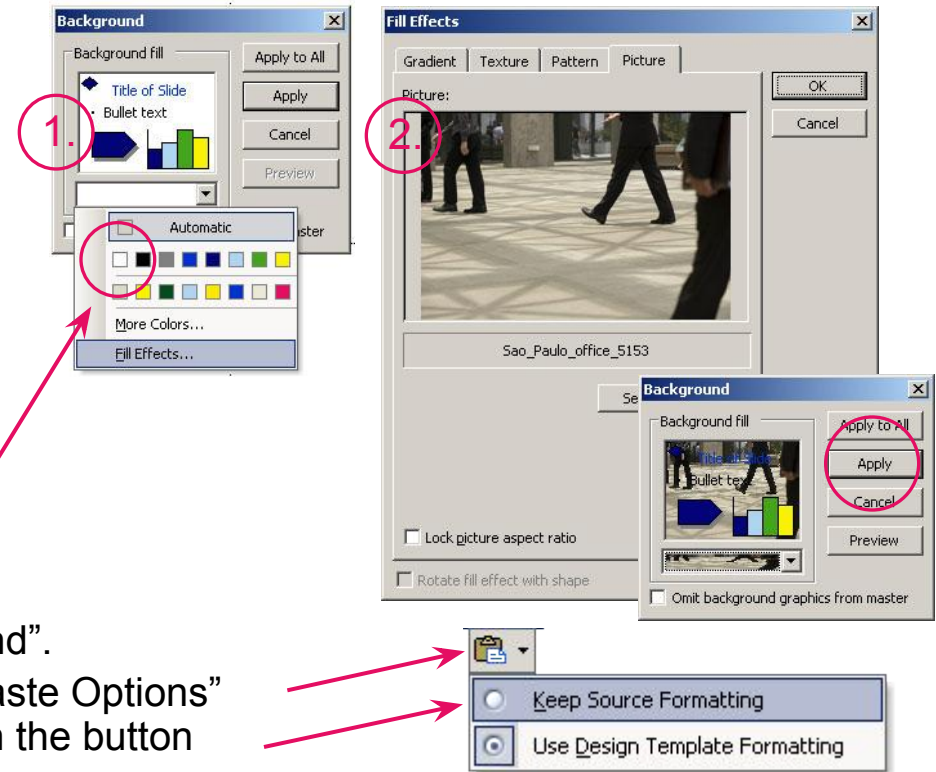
Background
Background fill
Title of Slide
• Bullet text
Apply to All
Apply
Cancel
Preview
1.
Automatic
aster
More Colors...
Fill Effects...

Fill Effects
Gradient
Texture
Pattern
Picture
OK
Cancel
Picture:
2.
Sao_Paulo_office_5153
Se
Lock picture aspect ratio
Rotate fill effect with shape

Background
Background fill
Title of Slide
Bullet tex
Apply to All
Apply
Cancel
Preview
Omit background graphics from master

nd".
aste Options"
n the button

Keep Source Formatting
Use Design Template Formatting